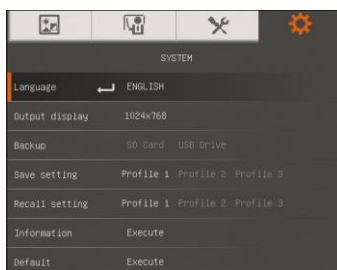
SYSTEM

Language ENGLISH

Output display 1024x768

Backup SD Card USB Drive

Save setting Profile 1 Profile 2 Profile 3

Recall setting Profile 1 Profile 2 Profile 3

Information Execute

Default Execute